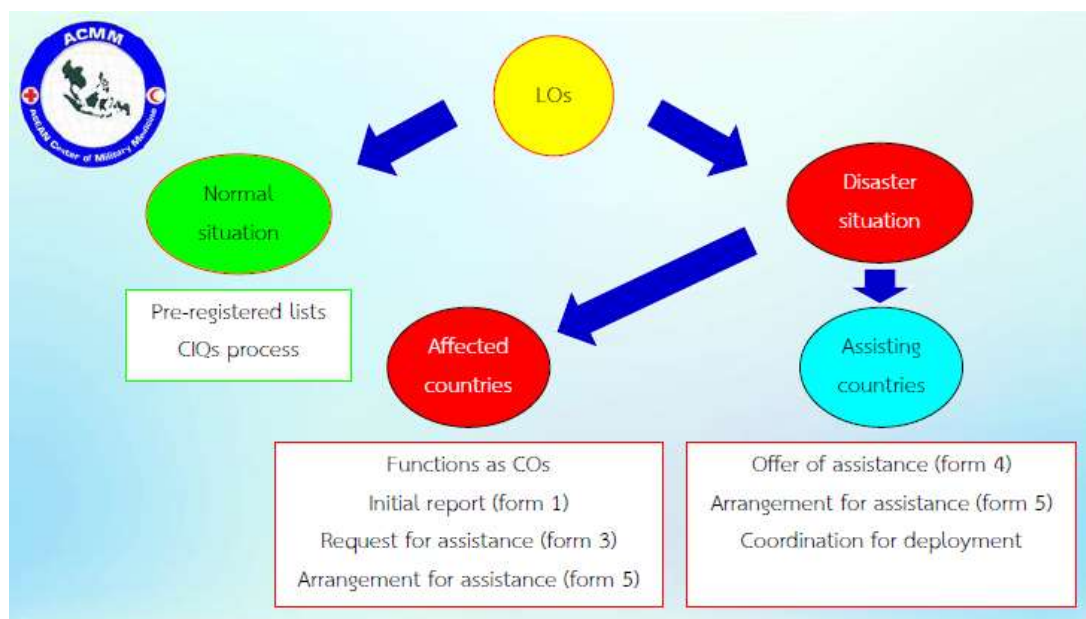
ACMM
ASEAN Center of Military Medicine

LOs

Normal situation

Disaster situation

Pre-registered lists
CIQs process

Affected countries

Assisting countries

Functions as COs
Initial report (form 1)
Request for assistance (form 3)
Arrangement for assistance (form 5)

Offer of assistance (form 4)
Arrangement for assistance (form 5)
Coordination for deployment